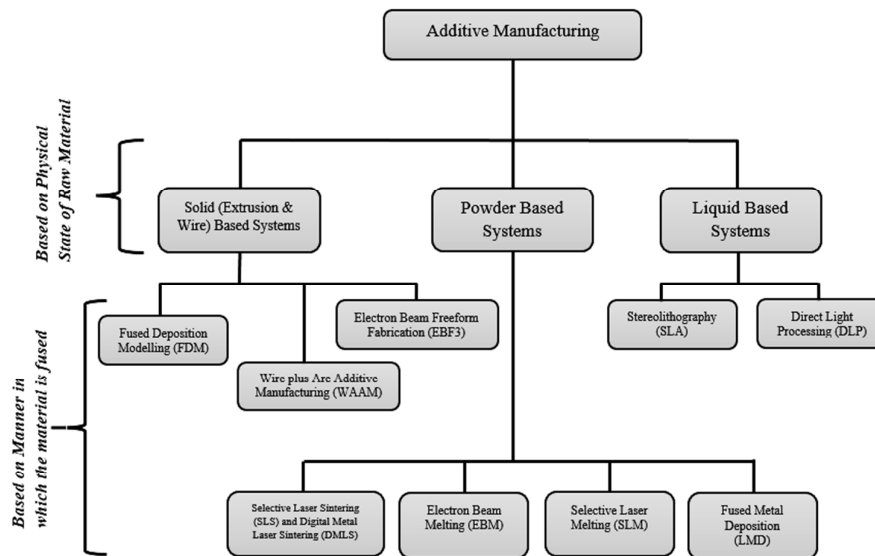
Additive Manufacturing

Based on Physical State of Raw Material

Solid (Extrusion & Wire) Based Systems

Powder Based Systems

Liquid Based Systems

Based on Manner in which the material is fused

Fused Deposition Modelling (FDM)

Wire plus Arc Additive Manufacturing (WAAM)

Electron Beam Freeform Fabrication (EBF3)

Stereolithography (SLA)

Direct Light Processing (DLP)

Selective Laser Sintering (SLS) and Digital Metal Laser Sintering (DMLS)

Electron Beam Melting (EBM)

Selective Laser Melting (SLM)

Fused Metal Deposition (LMD)